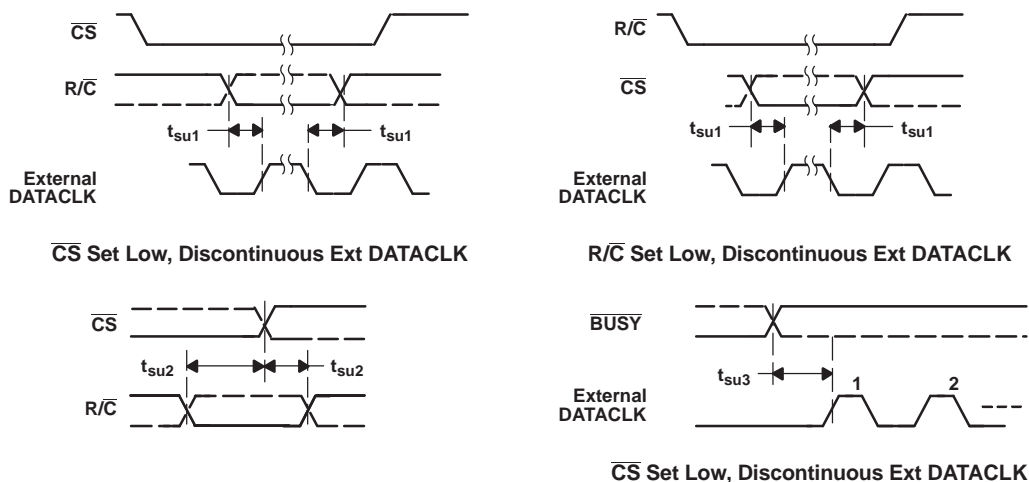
$\overline{CS}$

R/$\overline{C}$

$t_{su1}$

$t_{su1}$

External DATACLK

$\overline{CS}$ Set Low, Discontinuous Ext DATACLK

R/$\overline{C}$

$\overline{CS}$

$t_{su1}$

$t_{su1}$

External DATACLK

R/$\overline{C}$ Set Low, Discontinuous Ext DATACLK

$\overline{CS}$

$t_{su2}$

$t_{su2}$

R/$\overline{C}$

$\overline{BUSY}$

$t_{su3}$

1

2

External DATACLK

$\overline{CS}$ Set Low, Discontinuous Ext DATACLK